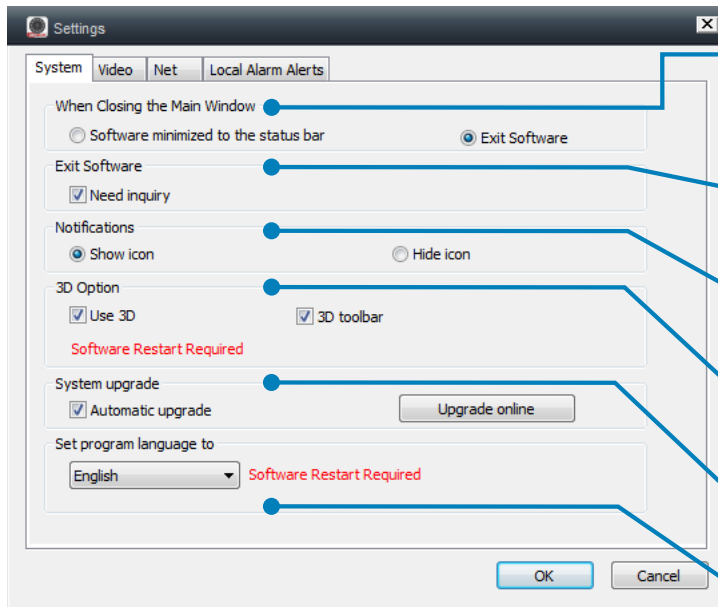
Settings

System | Video | Net | Local Alarm Alerts

When Closing the Main Window
Software minimized to the status bar
Exit Software

Exit Software
Need inquiry

Notifications
Show icon
Hide icon

3D Option
Use 3D
3D toolbar
Software Restart Required

System upgrade
Automatic upgrade
Upgrade online

Set program language to
English
Software Restart Required

OK
Cancel